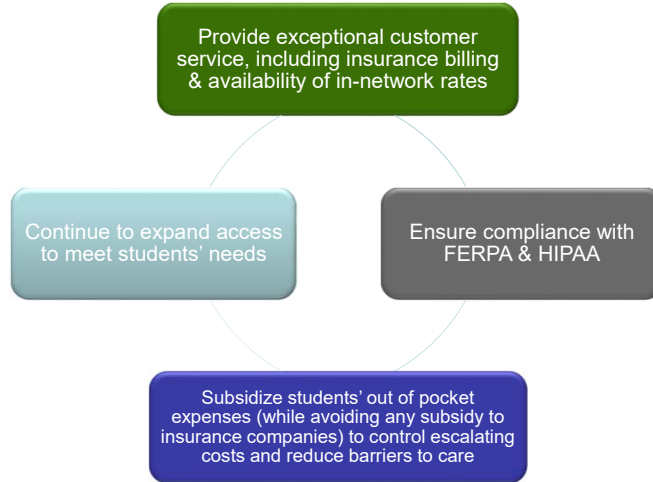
Provide exceptional customer service, including insurance billing & availability of in-network rates

Ensure compliance with FERPA & HIPAA

Subsidize students' out of pocket expenses (while avoiding any subsidy to insurance companies) to control escalating costs and reduce barriers to care

Continue to expand access to meet students' needs